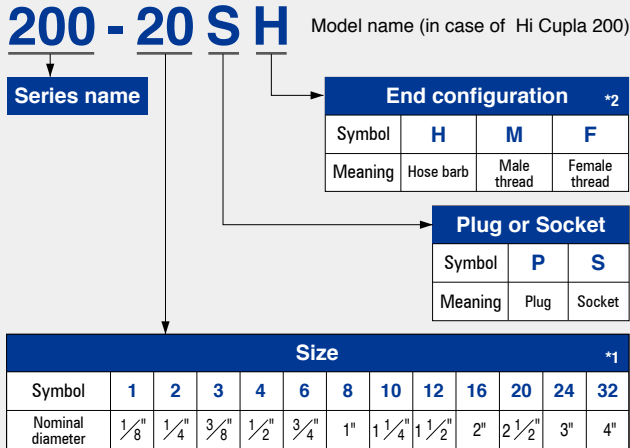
200 - 20 S H

Model name (in case of Hi Cupla 200)

Series name

End configuration *2

| Symbol | H | M | F |
|---|---|---|---|
| Meaning | Hose barb | Male thread | Female thread |

Plug or Socket

| Symbol | P | S |
|---|---|---|
| Meaning | Plug | Socket |

Size *1

| Symbol | 1 | 2 | 3 | 4 | 6 | 8 | 10 | 12 | 16 | 20 | 24 | 32 |
|---|---|---|---|---|---|---|---|---|---|---|---|---|
| Nominal diameter | $\frac{1}{8}$" | $\frac{1}{4}$" | $\frac{3}{8}$" | $\frac{1}{2}$" | $\frac{3}{4}$" | 1" | $1\frac{1}{4}$" | $1\frac{1}{2}$" | 2" | $2\frac{1}{2}$" | 3" | 4" |